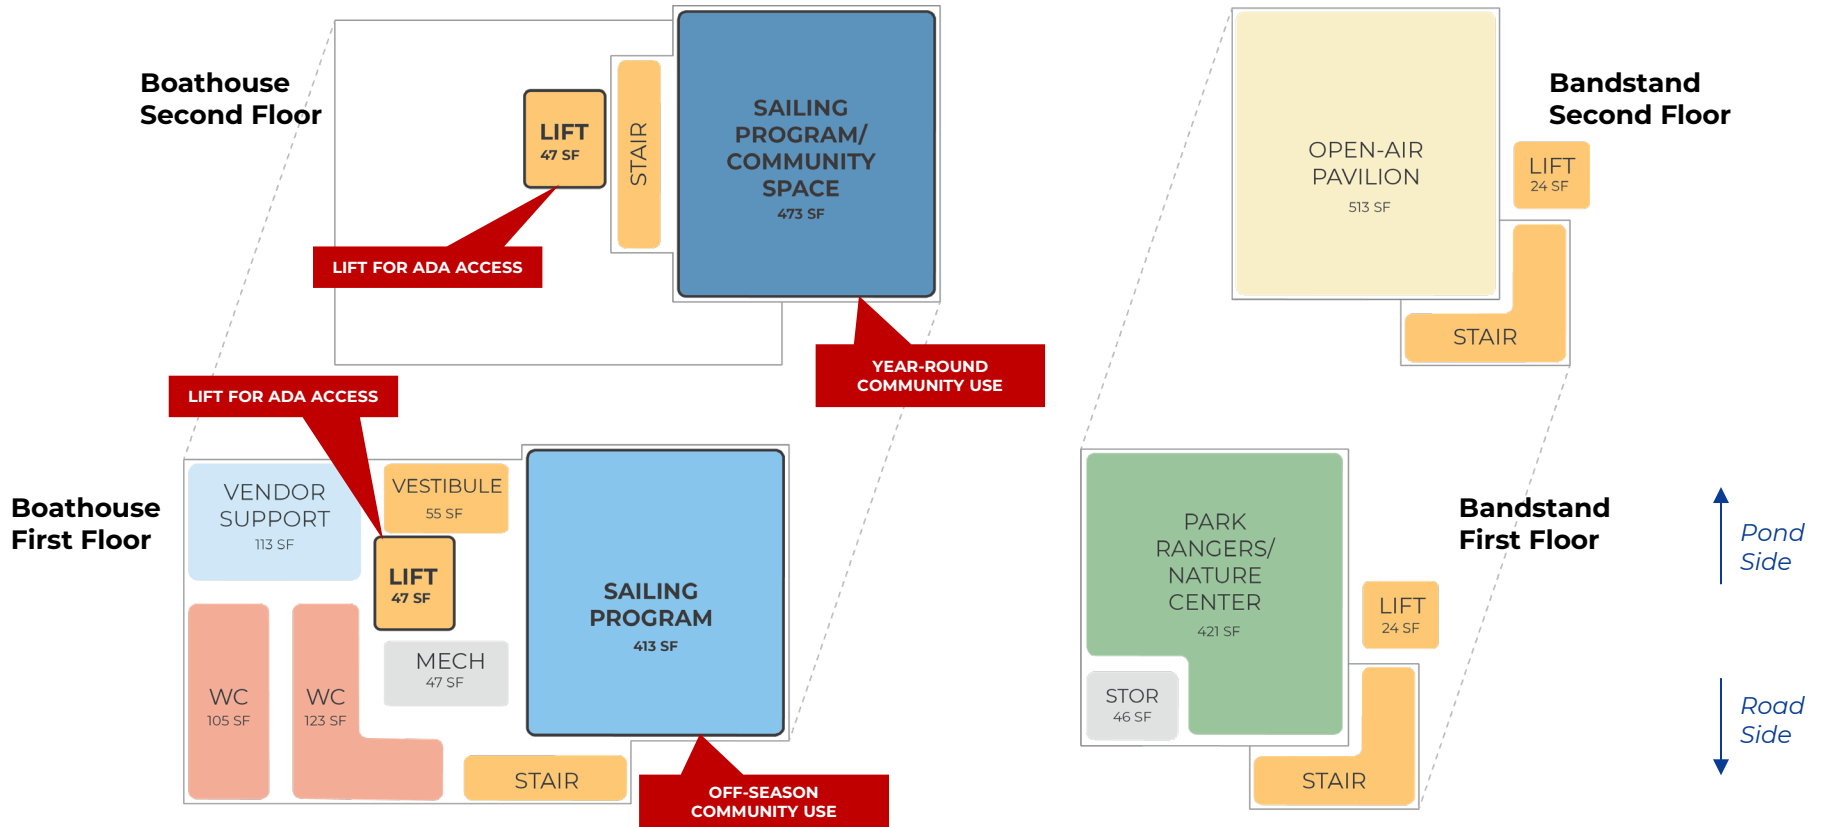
Boathouse Second Floor

LIFT
47 SF

STAIR

SAILING PROGRAM/ COMMUNITY SPACE
473 SF

LIFT FOR ADA ACCESS

YEAR-ROUND COMMUNITY USE

Bandstand Second Floor

OPEN-AIR PAVILION
513 SF

LIFT
24 SF

STAIR

LIFT FOR ADA ACCESS

Boathouse First Floor

VENDOR SUPPORT
113 SF

VESTIBULE
55 SF

LIFT
47 SF

SAILING PROGRAM
413 SF

MECH
47 SF

WC
105 SF

WC
123 SF

STAIR

OFF-SEASON COMMUNITY USE

PARK RANGERS/ NATURE CENTER
421 SF

LIFT
24 SF

STOR
46 SF

STAIR

Bandstand First Floor

Pond Side

Road Side